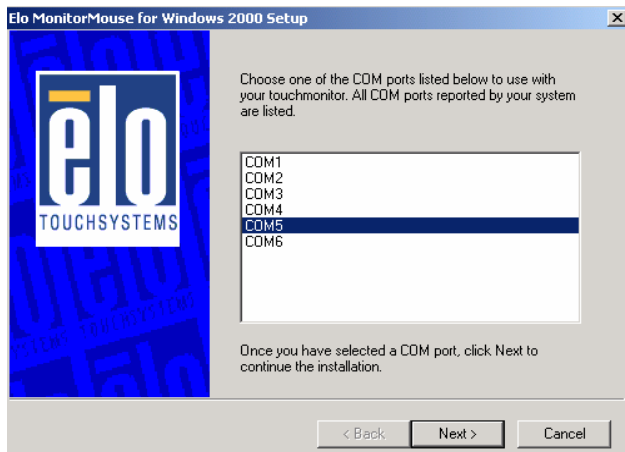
Elo MonitorMouse for Windows 2000 Setup

elo
TOUCHSYSTEMS

Choose one of the COM ports listed below to use with your touchmonitor. All COM ports reported by your system are listed.

COM1
COM2
COM3
COM4
COM5
COM6

Once you have selected a COM port, click Next to continue the installation.

< Back
Next >
Cancel